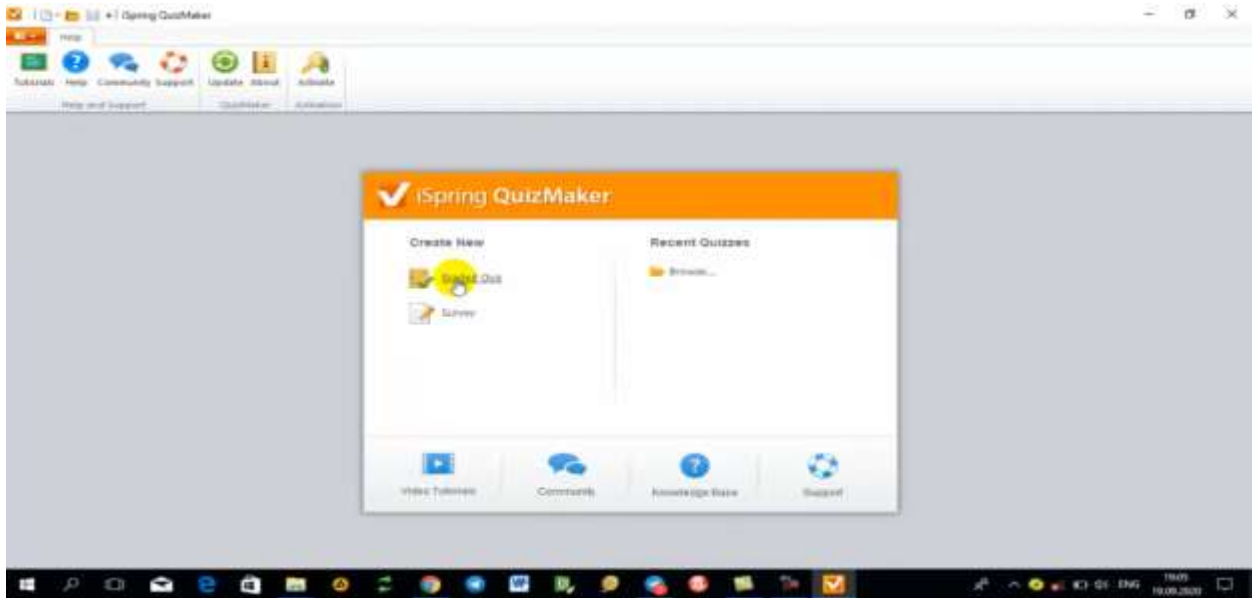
iSpring QuizMaker

Help

Tutorials Help Community Support Update About Activate

Help and Support QuizMaker Activation

iSpring QuizMaker

Create New

Graded Quiz

Survey

Recent Quizzes

Browse...

Video Tutorials

Community

Knowledge Base

Support

ENG

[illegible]

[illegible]